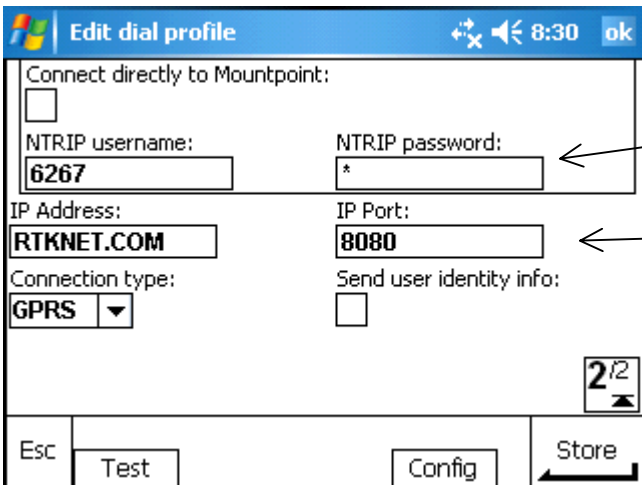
Edit dial profile 8:30 ok

Connect directly to Mountpoint:

NTRIP username:
6267

NTRIP password:
*

IP Address:
RTKNET.COM

IP Port:
8080

Connection type:
GPRS

Send user identity info:

2/2

Esc
Test
Config
Store